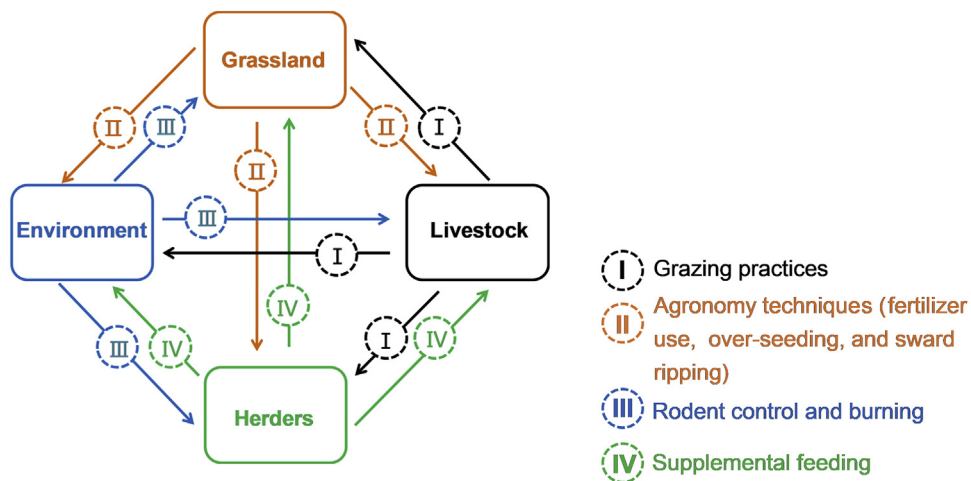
Grassland

Environment

Livestock

Herders

II III II I II III I IV III IV I IV

I Grazing practices

II Agronomy techniques (fertilizer use, over-seeding, and sward ripping)

III Rodent control and burning

IV Supplemental feeding